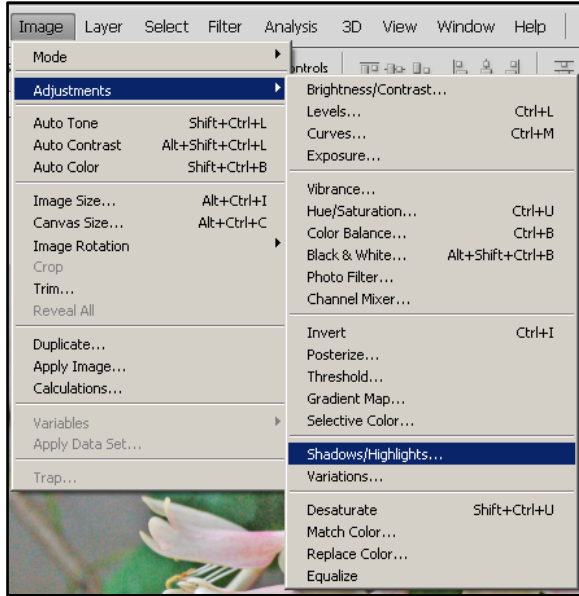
Image Layer Select Filter Analysis 3D View Window Help

Mode
Adjustments
Auto Tone Shift+Ctrl+L
Auto Contrast Alt+Shift+Ctrl+L
Auto Color Shift+Ctrl+B
Image Size... Alt+Ctrl+I
Canvas Size... Alt+Ctrl+C
Image Rotation
Crop
Trim...
Reveal All
Duplicate...
Apply Image...
Calculations...
Variables
Apply Data Set...
Trap...

ontrols

Brightness/Contrast...
Levels... Ctrl+L
Curves... Ctrl+M
Exposure...
Vibrance...
Hue/Saturation... Ctrl+U
Color Balance... Ctrl+B
Black & White... Alt+Shift+Ctrl+B
Photo Filter...
Channel Mixer...
Invert Ctrl+I
Posterize...
Threshold...
Gradient Map...
Selective Color...
Shadows/Highlights...
Variations...
Desaturate Shift+Ctrl+U
Match Color...
Replace Color...
Equalize